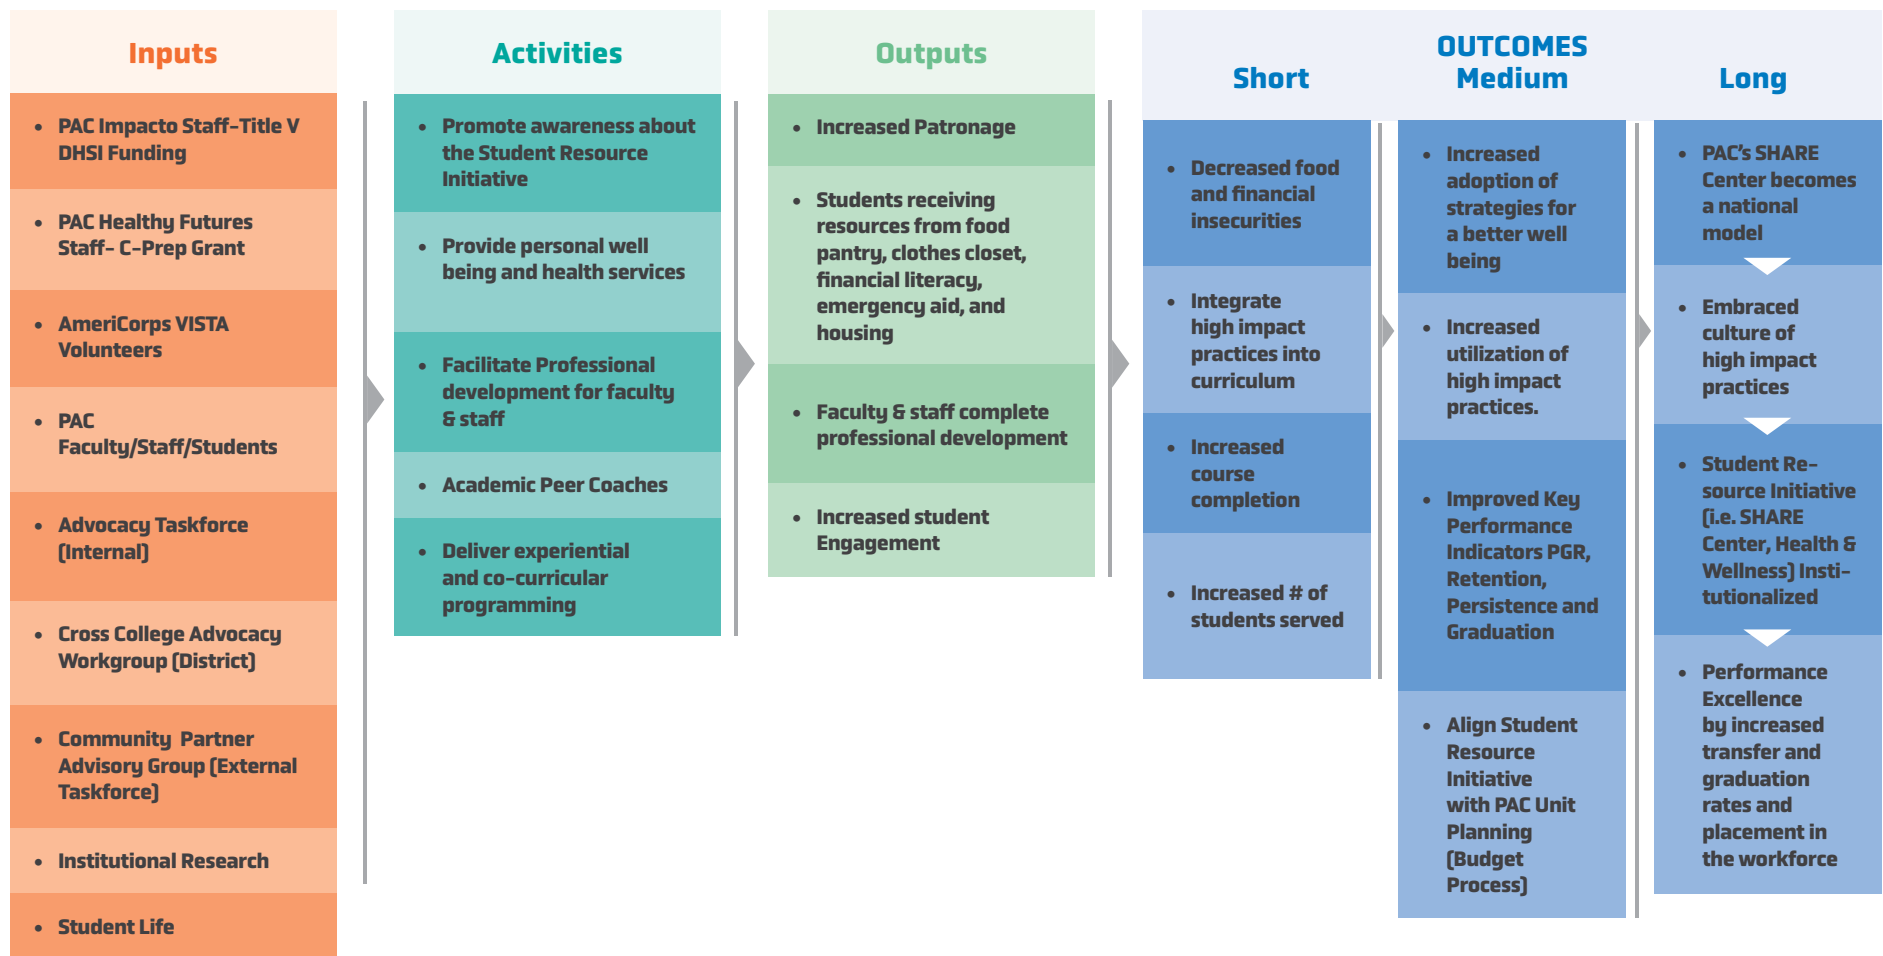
Inputs

- PAC Impacto Staff-Title V DHSI Funding
- PAC Healthy Futures Staff- C-Prep Grant
- AmeriCorps VISTA Volunteers
- PAC Faculty/Staff/Students
- Advocacy Taskforce (Internal)
- Cross College Advocacy Workgroup (District)
- Community Partner Advisory Group (External Taskforce)
- Institutional Research
- Student Life

Activities

- Promote awareness about the Student Resource Initiative
- Provide personal well being and health services
- Facilitate Professional development for faculty & staff
- Academic Peer Coaches
- Deliver experiential and co-curricular programming

Outputs

- Increased Patronage
- Students receiving resources from food pantry, clothes closet, financial literacy, emergency aid, and housing
- Faculty & staff complete professional development
- Increased student Engagement

OUTCOMES

Short

- Decreased food and financial insecurities
- Integrate high impact practices into curriculum
- Increased course completion
- Increased # of students served

Medium

- Increased adoption of strategies for a better well being
- Increased utilization of high impact practices.
- Improved Key Performance Indicators PGR, Retention, Persistence and Graduation
- Align Student Resource Initiative with PAC Unit Planning (Budget Process)

Long

- PAC's SHARE Center becomes a national model
- Embraced culture of high impact practices
- Student Resource Initiative (i.e. SHARE Center, Health & Wellness) Institutionalized
- Performance Excellence by increased transfer and graduation rates and placement in the workforce